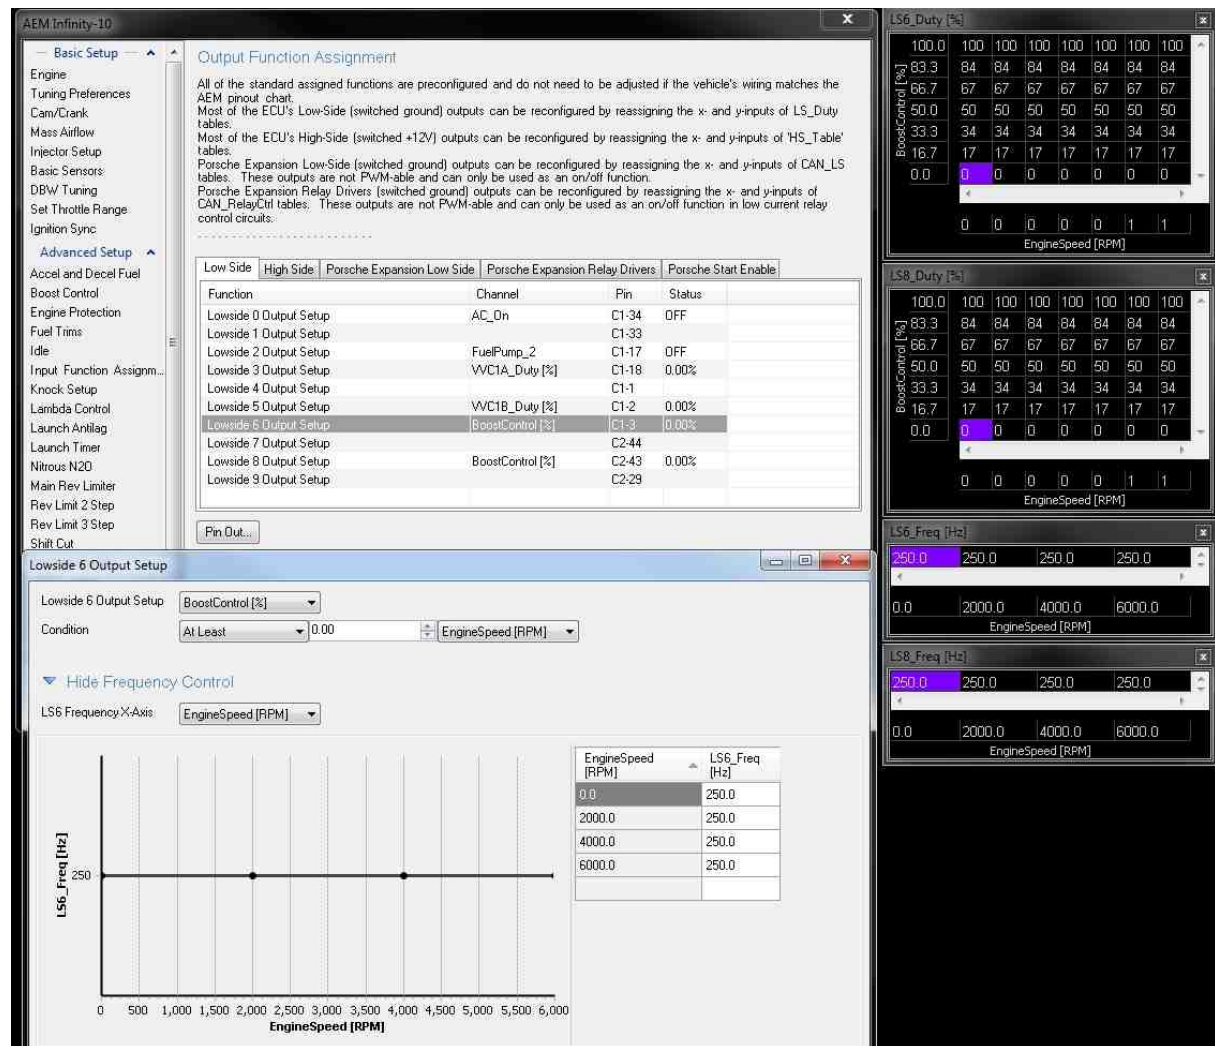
AEM Infinity-10

Basic Setup
Engine
Tuning Preferences
Cam/Crank
Mass Airflow
Injector Setup
Basic Sensors
DBW Tuning
Set Throttle Range
Ignition Sync
Advanced Setup
Accel and Decel Fuel
Boost Control
Engine Protection
Fuel Trims
Idle
Input Function Assignm...
Knock Setup
Lambda Control
Launch Antilag
Launch Timer
Nitrous N2O
Main Rev Limiter
Rev Limit 2 Step
Rev Limit 3 Step
Shift Cut

Output Function Assignment

All of the standard assigned functions are preconfigured and do not need to be adjusted if the vehicle's wiring matches the AEM pinout chart.
Most of the ECU's Low-Side (switched ground) outputs can be reconfigured by reassigning the x- and y-inputs of LS_Duty tables.
Most of the ECU's High-Side (switched +12V) outputs can be reconfigured by reassigning the x- and y-inputs of 'HS_Table' tables.
Porsche Expansion Low-Side (switched ground) outputs can be reconfigured by reassigning the x- and y-inputs of CAN_LS tables. These outputs are not PWM-able and can only be used as an on/off function.
Porsche Expansion Relay Drivers (switched ground) outputs can be reconfigured by reassigning the x- and y-inputs of CAN_RelayCtrl tables. These outputs are not PWM-able and can only be used as an on/off function in low current relay control circuits.

Low Side | High Side | Porsche Expansion Low Side | Porsche Expansion Relay Drivers | Porsche Start Enable

| Function | Channel | Pin | Status |
|---|---|---|---|
| Lowside 0 Output Setup | AC_On | C1-34 | OFF |
| Lowside 1 Output Setup | | C1-33 | |
| Lowside 2 Output Setup | FuelPump_2 | C1-17 | OFF |
| Lowside 3 Output Setup | VVC1A_Duty [%] | C1-18 | 0.00% |
| Lowside 4 Output Setup | | C1-1 | |
| Lowside 5 Output Setup | VVC1B_Duty [%] | C1-2 | 0.00% |
| Lowside 6 Output Setup | BoostControl [%] | C1-3 | 0.00% |
| Lowside 7 Output Setup | | C2-44 | |
| Lowside 8 Output Setup | BoostControl [%] | C2-43 | 0.00% |
| Lowside 9 Output Setup | | C2-29 | |

Pin Out...

Lowside 6 Output Setup

Lowside 6 Output Setup BoostControl [%]
Condition At Least 0.00 EngineSpeed [RPM]

Hide Frequency Control
LS6 Frequency X-Axis EngineSpeed [RPM]

LS6_Freq [Hz]
250
0 500 1,000 1,500 2,000 2,500 3,000 3,500 4,000 4,500 5,000 5,500 6,000
EngineSpeed [RPM]

| EngineSpeed [RPM] | LS6_Freq [Hz] |
|---|---|
| 0.0 | 250.0 |
| 2000.0 | 250.0 |
| 4000.0 | 250.0 |
| 6000.0 | 250.0 |

LS6_Duty [%]

| BoostControl [%] | | | | | | | |
|---|---|---|---|---|---|---|---|
| 100.0 | 100 | 100 | 100 | 100 | 100 | 100 | 100 |
| 83.3 | 84 | 84 | 84 | 84 | 84 | 84 | 84 |
| 66.7 | 67 | 67 | 67 | 67 | 67 | 67 | 67 |
| 50.0 | 50 | 50 | 50 | 50 | 50 | 50 | 50 |
| 33.3 | 34 | 34 | 34 | 34 | 34 | 34 | 34 |
| 16.7 | 17 | 17 | 17 | 17 | 17 | 17 | 17 |
| 0.0 | 0 | 0 | 0 | 0 | 0 | 0 | 0 |
| | 0 | 0 | 0 | 0 | 0 | 1 | 1 |

EngineSpeed [RPM]

LS8_Duty [%]

| BoostControl [%] | | | | | | | |
|---|---|---|---|---|---|---|---|
| 100.0 | 100 | 100 | 100 | 100 | 100 | 100 | 100 |
| 83.3 | 84 | 84 | 84 | 84 | 84 | 84 | 84 |
| 66.7 | 67 | 67 | 67 | 67 | 67 | 67 | 67 |
| 50.0 | 50 | 50 | 50 | 50 | 50 | 50 | 50 |
| 33.3 | 34 | 34 | 34 | 34 | 34 | 34 | 34 |
| 16.7 | 17 | 17 | 17 | 17 | 17 | 17 | 17 |
| 0.0 | 0 | 0 | 0 | 0 | 0 | 0 | 0 |
| | 0 | 0 | 0 | 0 | 0 | 1 | 1 |

EngineSpeed [RPM]

LS6_Freq [Hz]

| 250.0 | 250.0 | 250.0 | 250.0 |
|---|---|---|---|
| 0.0 | 2000.0 | 4000.0 | 6000.0 |

EngineSpeed [RPM]

LS8_Freq [Hz]

| 250.0 | 250.0 | 250.0 | 250.0 |
|---|---|---|---|
| 0.0 | 2000.0 | 4000.0 | 6000.0 |

EngineSpeed [RPM]